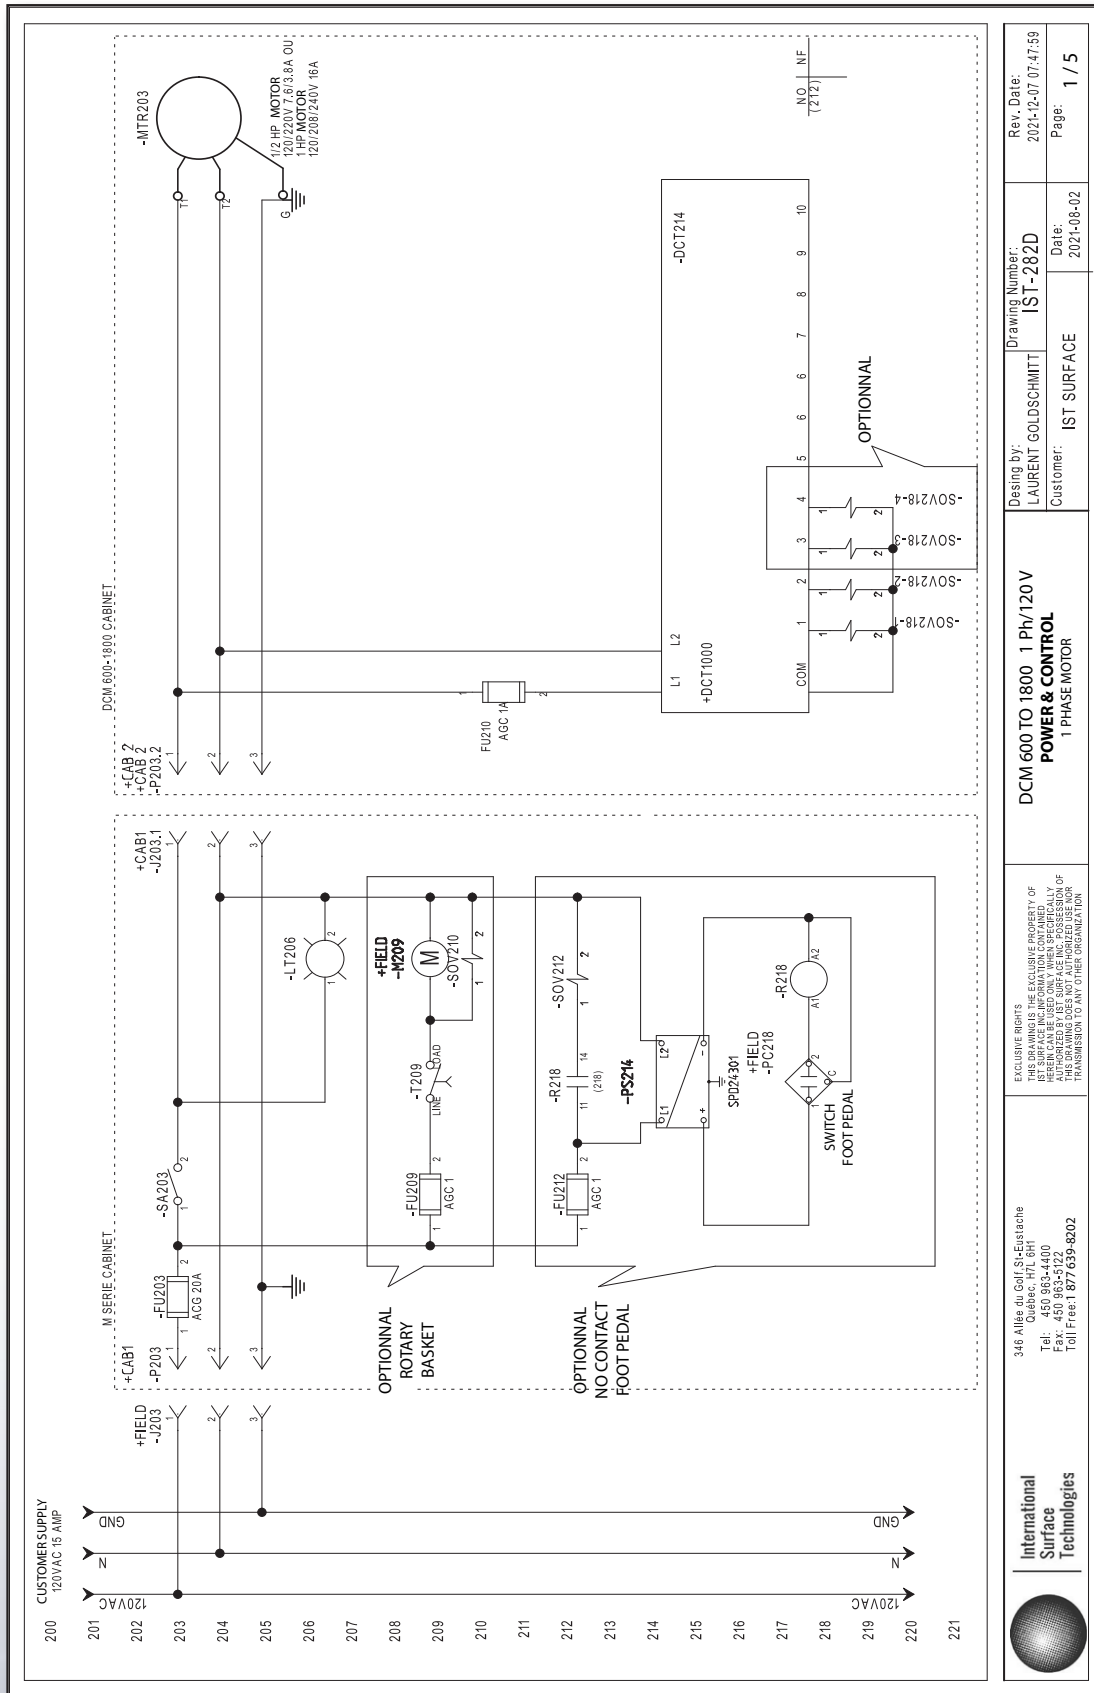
CUSTOMER SUPPLY
120VAC 15 AMP

120VAC
N
GND

120VAC
N
GND

200
201
202
203
204
205
206
207
208
209
210
211
212
213
214
215
216
217
218
219
220
221

+FIELD
-J203
1
2
3

M SERIE CABINET
+CAB1
-P203
1
2
3

-FU203
ACG 20A
1
2

-SA203
1
2

OPTIONNAL
ROTARY
BASKET

-FU209
AGC 1
1
2

-T209
LINE
LOAD

+FIELD
-M209
M

-SOV210
1
2

-LT206

OPTIONNAL
NO CONTACT
FOOT PEDAL

-FU212
AGC 1
1
2

-R218
11
14
(218)

-SOV212
1
2

-PS214
L1
L2
+
-
SPD24301

+FIELD
-PC218
1
2
C

SWITCH
FOOT PEDAL

-R218
A1
A2

+CAB1
-J203.1
1
2
3

DCM 600-1800 CABINET
+CAB 2
+CAB 2
-P203.2
1
2
3

FU210
AGC 1A
1
2

L1
L2
+DCT1000
COM

1
2
3
4
5
6
7
8
9
10

-DCT214

-SOV218-1
-SOV218-2
-SOV218-3
-SOV218-4
1
2

OPTIONNAL

T1
T2
G

-MTR203
1/2 HP MOTOR
120/220V 7.6/3.8A OU
1 HP MOTOR
120/208/240V 16A

NO
(212)
NF

International
Surface
Technologies

346 Allée du Golf, St-Eustache
Québec, H7L 6H1
Tel: 450 963-4400
Fax: 450 963-5122
Toll Free:1 877 639-8202

EXCLUSIVE RIGHTS
THIS DRAWING IS THE EXCLUSIVE PROPERTY OF IST SURFACE INC.INFORMATION CONTAINED HEREIN CAN BE USED ONLY WHEN SPECIFICALLY AUTHORIZED BY IST SURFACE INC.POSSESSION OF THIS DRAWING DOES NOT AUTHORIZED USE NOR TRANSMISSION TO ANY OTHER ORGANIZATION

DCM 600 TO 1800 1 Ph/120 V
POWER & CONTROL
1 PHASE MOTOR

Desing by:
LAURENT GOLDSCHMITT
Customer:
IST SURFACE

Drawing Number:
IST-282D
Date:
2021-08-02

Rev. Date:
2021-12-07 07:47:59
Page:
1 / 5